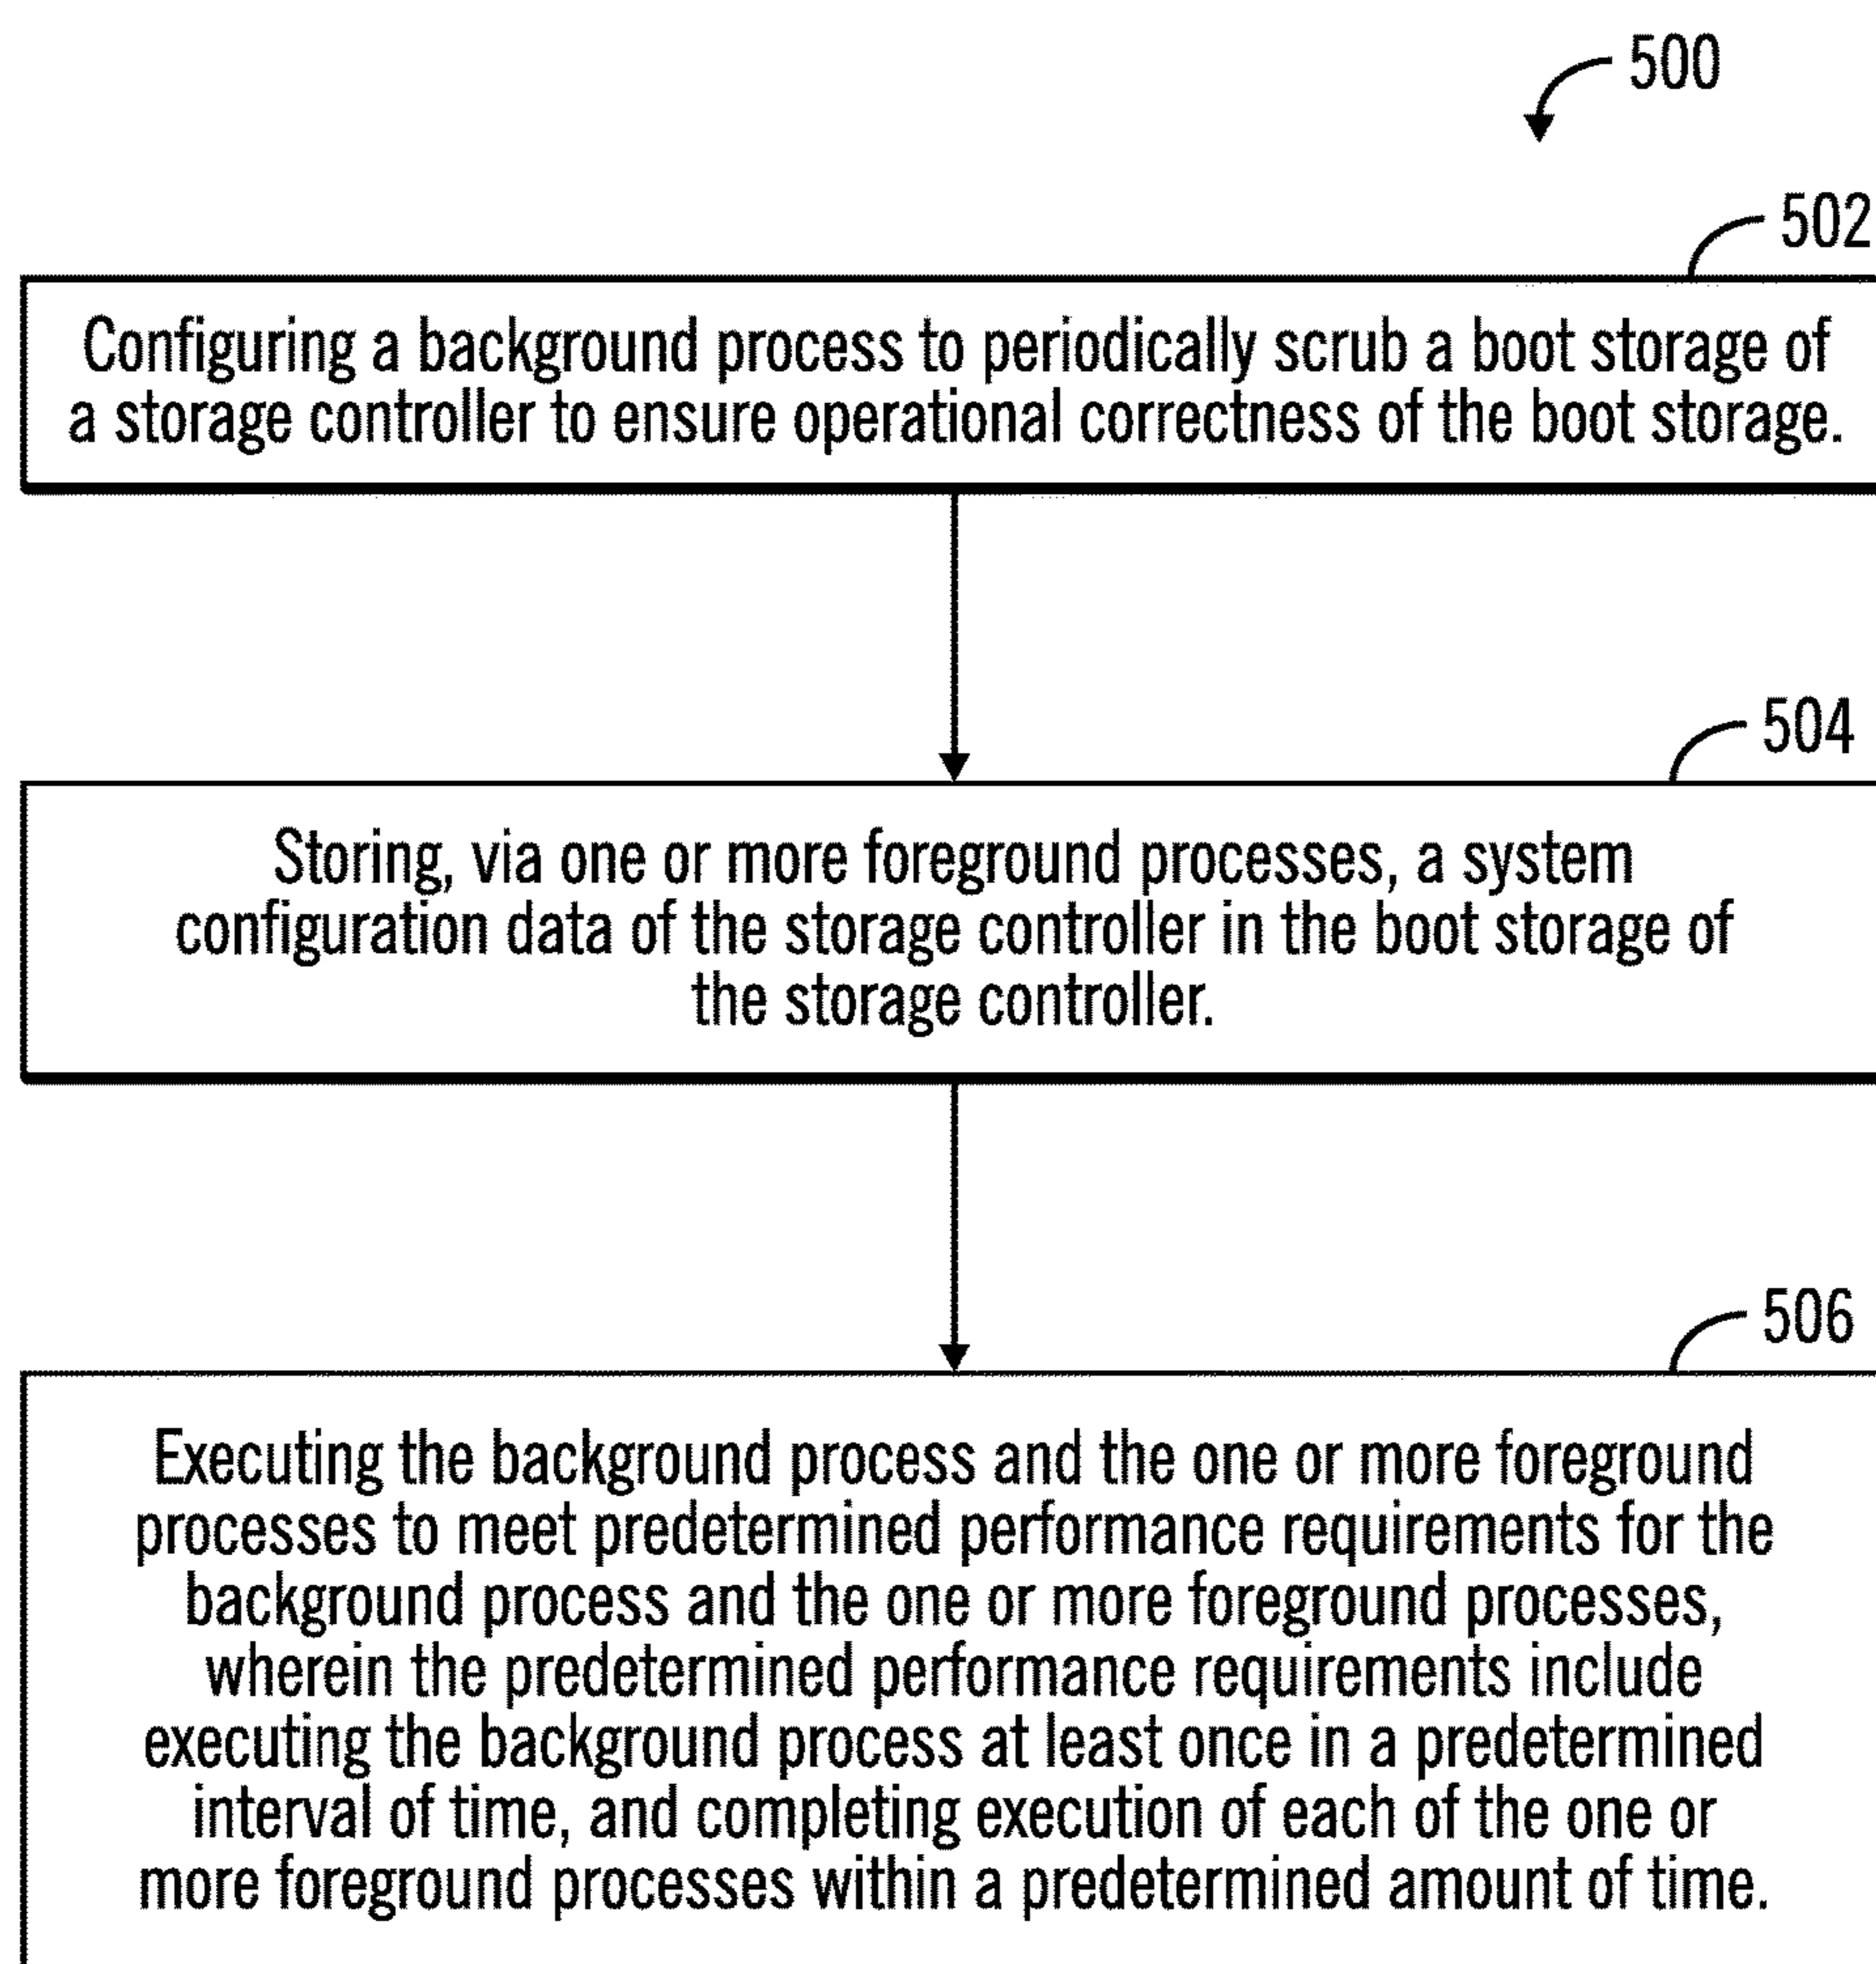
500

502

Configuring a background process to periodically scrub a boot storage of a storage controller to ensure operational correctness of the boot storage.

504

Storing, via one or more foreground processes, a system configuration data of the storage controller in the boot storage of the storage controller.

506

Executing the background process and the one or more foreground processes to meet predetermined performance requirements for the background process and the one or more foreground processes, wherein the predetermined performance requirements include executing the background process at least once in a predetermined interval of time, and completing execution of each of the one or more foreground processes within a predetermined amount of time.